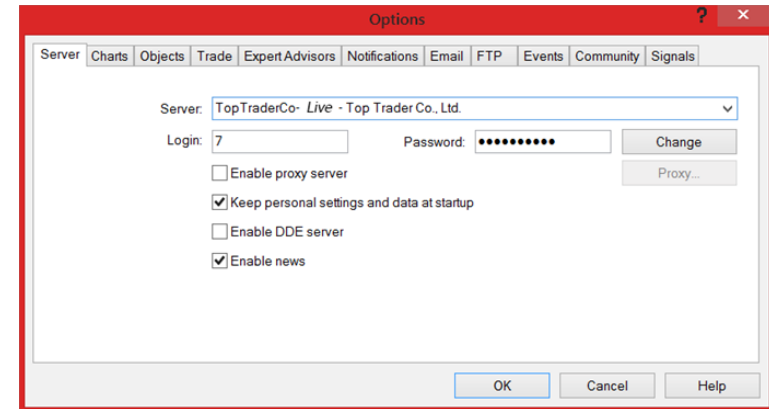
Options

? ×

Server | Charts | Objects | Trade | Expert Advisors | Notifications | Email | FTP | Events | Community | Signals

Server: TopTraderCo- Live - Top Trader Co., Ltd.

Login: 7

Password: ●●●●●●●●●●

Change

Enable proxy server

Proxy...

Keep personal settings and data at startup

Enable DDE server

Enable news

OK

Cancel

Help